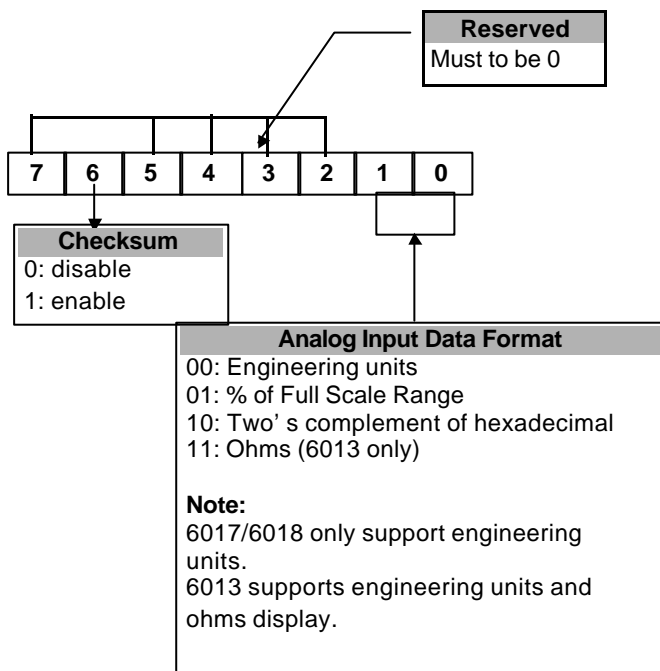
Reserved
Must to be 0

7 6 5 4 3 2 1 0

Checksum
0: disable
1: enable

Analog Input Data Format
00: Engineering units
01: % of Full Scale Range
10: Two' s complement of hexadecimal
11: Ohms (6013 only)

Note:
6017/6018 only support engineering units.
6013 supports engineering units and ohms display.